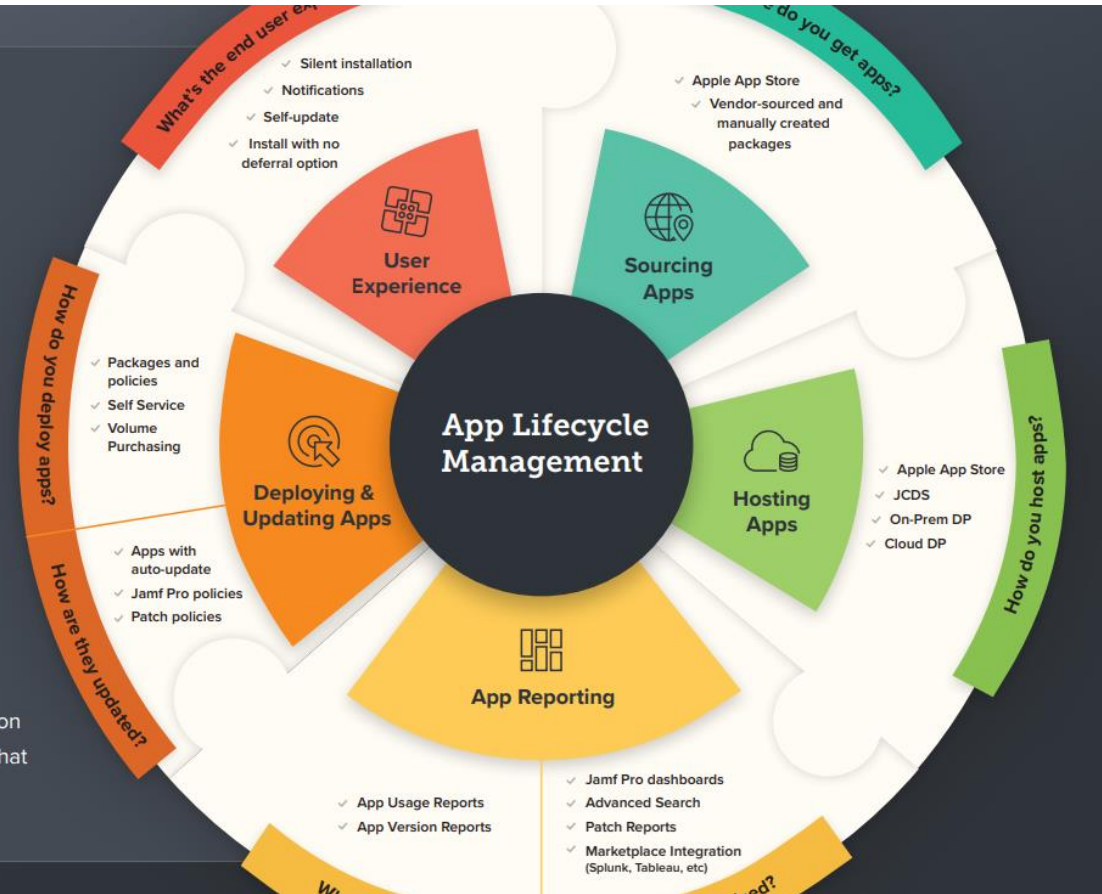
What's the end user ex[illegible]

Silent installation
Notifications
Self-update
Install with no deferral option

User Experience

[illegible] do you get apps?

Apple App Store
Vendor-sourced and manually created packages

Sourcing Apps

App Lifecycle Management

How do you deploy apps?

Packages and policies
Self Service
Volume Purchasing

Deploying & Updating Apps

How are they updated?

Apps with auto-update
Jamf Pro policies
Patch policies

Hosting Apps

Apple App Store
JCDS
On-Prem DP
Cloud DP

How do you host apps?

App Reporting

App Usage Reports
App Version Reports

Jamf Pro dashboards
Advanced Search
Patch Reports
Marketplace Integration (Splunk, Tableau, etc)

W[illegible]

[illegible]ed?

on
hat